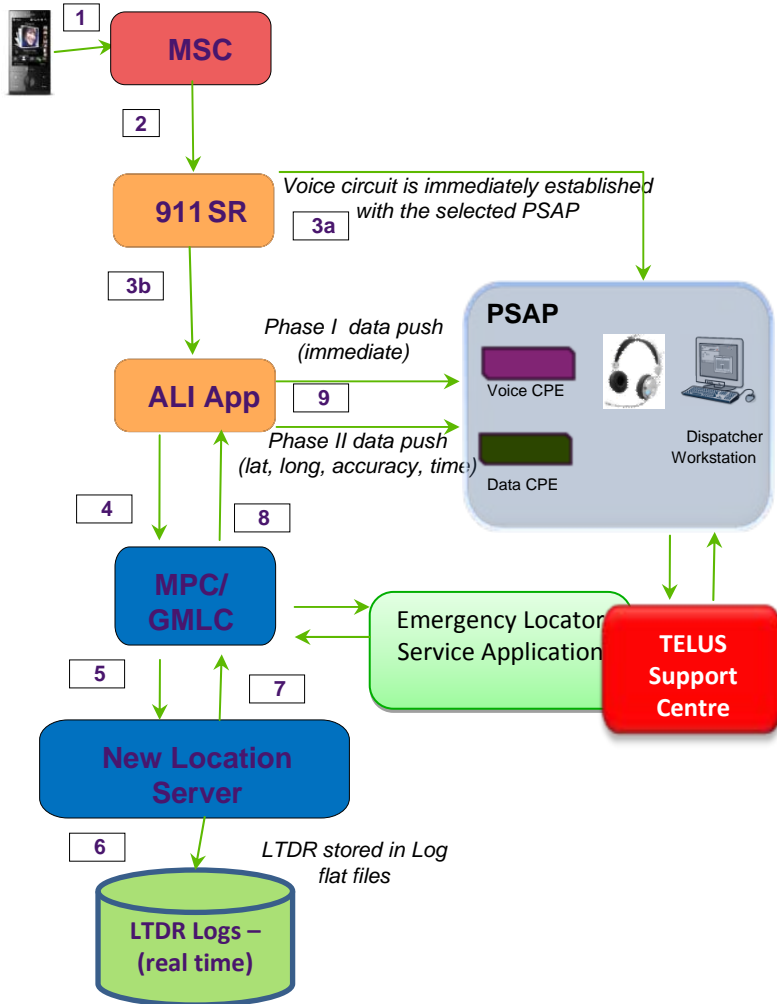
1

MSC

2

911 SR

Voice circuit is immediately established with the selected PSAP

3a

3b

PSAP

Phase I data push (immediate)

ALI App

9

Voice CPE

Phase II data push (lat, long, accuracy, time)

Dispatcher Workstation

Data CPE

4

8

MPC/ GMLC

Emergency Locator Service Application

TELUS Support Centre

5

7

New Location Server

6

LTDR stored in Log flat files

LTDR Logs – (real time)